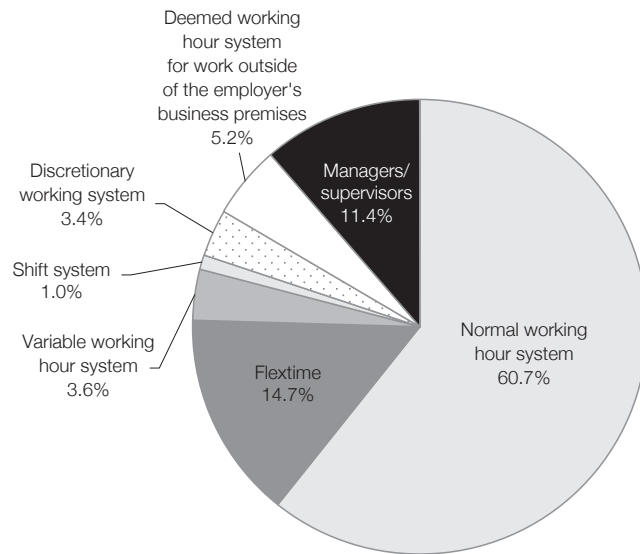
Deemed working hour system for work outside of the employer's business premises 5.2%

Managers/ supervisors 11.4%

Discretionary working system 3.4%

Shift system 1.0%

Variable working hour system 3.6%

Flextime 14.7%

Normal working hour system 60.7%